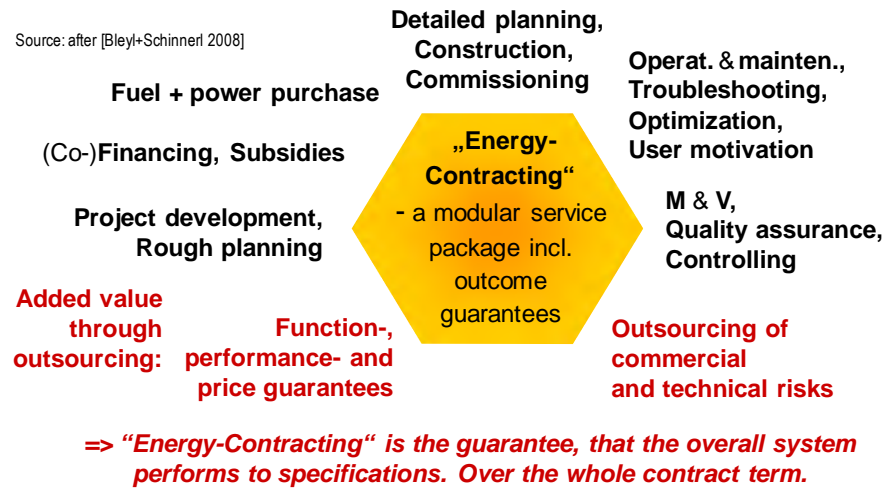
Source: after [Bleyl+Schinnerl 2008]

Detailed planning, Construction, Commissioning

Fuel + power purchase

Operat. & mainten., Troubleshooting, Optimization, User motivation

(Co-)Financing, Subsidies

„Energy-Contracting“
- a modular service package incl. outcome guarantees

M & V, Quality assurance, Controlling

Project development, Rough planning

Added value through outsourcing:

Function-, performance- and price guarantees

Outsourcing of commercial and technical risks

=> “Energy-Contracting“ is the guarantee, that the overall system performs to specifications. Over the whole contract term.